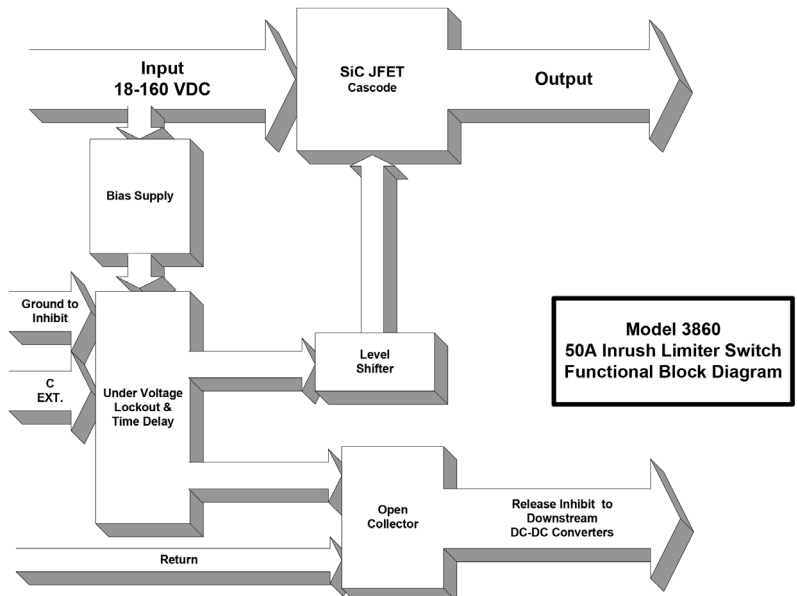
Input
18-160 VDC

SiC JFET
Cascode

Output

Bias Supply

Ground to
Inhibit

C
EXT.

Under Voltage
Lockout &
Time Delay

Level
Shifter

Model 3860
50A Inrush Limiter Switch
Functional Block Diagram

Open
Collector

Release Inhibit to
Downstream
DC-DC Converters

Return